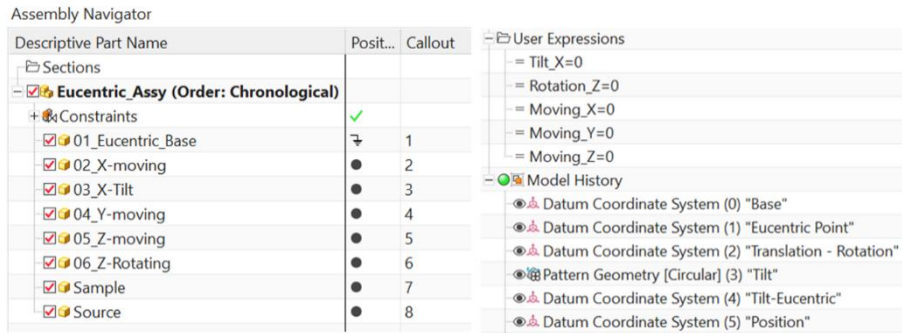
Assembly Navigator

| Descriptive Part Name | Posit... | Callout |
|---|---|---|
| Sections | | |
| Eucentric_Assy (Order: Chronological) | | |
| Constraints | ✓ | |
| 01_Eucentric_Base | | 1 |
| 02_X-moving | ● | 2 |
| 03_X-Tilt | ● | 3 |
| 04_Y-moving | ● | 4 |
| 05_Z-moving | ● | 5 |
| 06_Z-Rotating | ● | 6 |
| Sample | ● | 7 |
| Source | ● | 8 |

User Expressions
= Tilt_X=0
= Rotation_Z=0
= Moving_X=0
= Moving_Y=0
= Moving_Z=0
Model History
Datum Coordinate System (0) "Base"
Datum Coordinate System (1) "Eucentric Point"
Datum Coordinate System (2) "Translation - Rotation"
Pattern Geometry [Circular] (3) "Tilt"
Datum Coordinate System (4) "Tilt-Eucentric"
Datum Coordinate System (5) "Position"